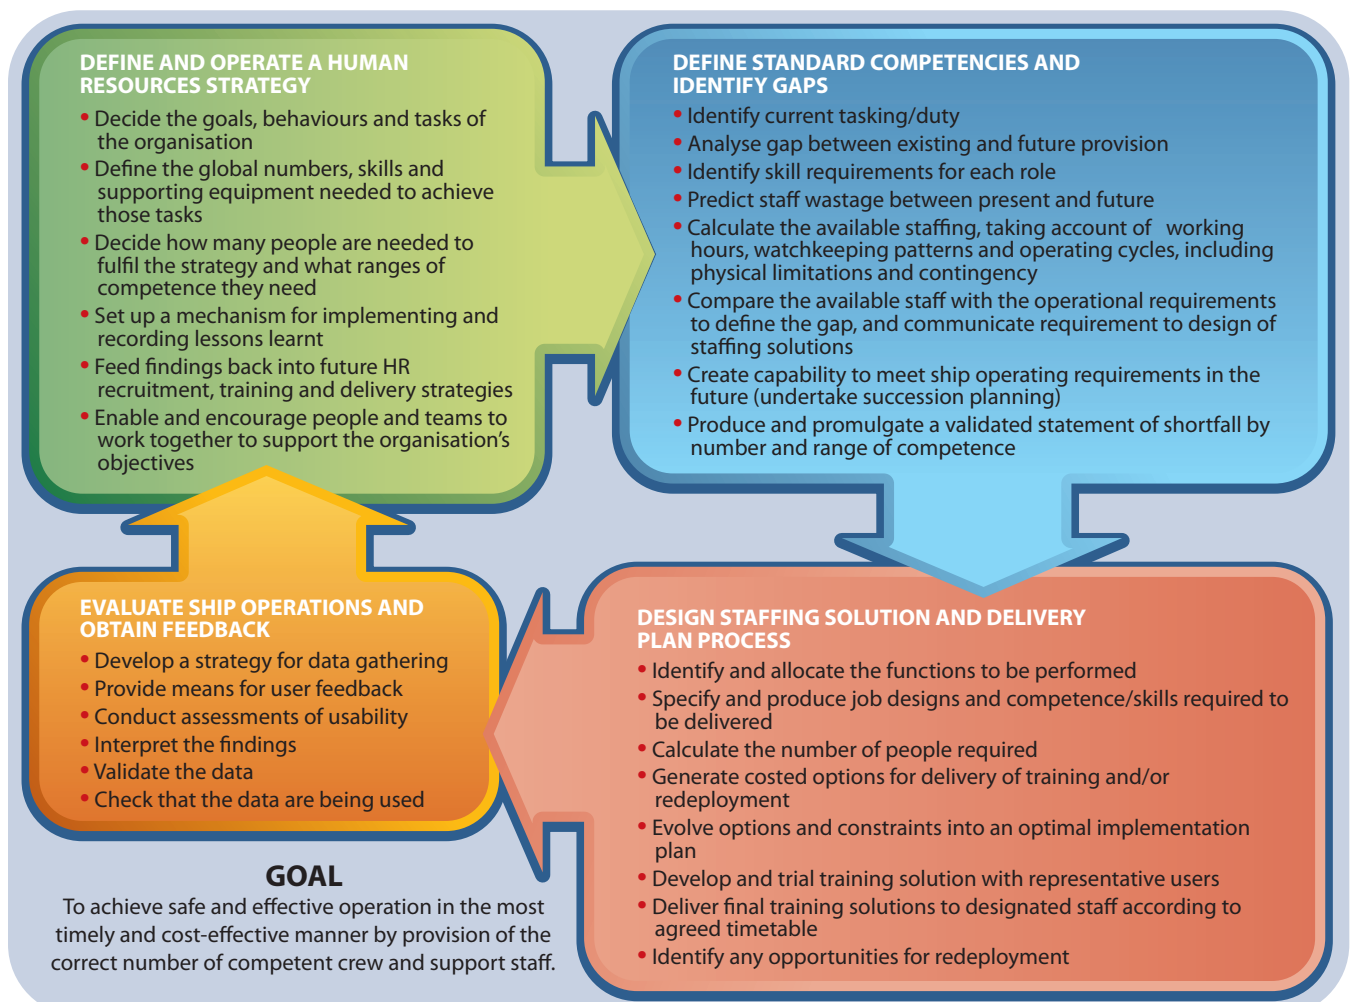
DEFINE AND OPERATE A HUMAN RESOURCES STRATEGY

• Decide the goals, behaviours and tasks of the organisation
• Define the global numbers, skills and supporting equipment needed to achieve those tasks
• Decide how many people are needed to fulfil the strategy and what ranges of competence they need
• Set up a mechanism for implementing and recording lessons learnt
• Feed findings back into future HR recruitment, training and delivery strategies
• Enable and encourage people and teams to work together to support the organisation's objectives

DEFINE STANDARD COMPETENCIES AND IDENTIFY GAPS

• Identify current tasking/duty
• Analyse gap between existing and future provision
• Identify skill requirements for each role
• Predict staff wastage between present and future
• Calculate the available staffing, taking account of working hours, watchkeeping patterns and operating cycles, including physical limitations and contingency
• Compare the available staff with the operational requirements to define the gap, and communicate requirement to design of staffing solutions
• Create capability to meet ship operating requirements in the future (undertake succession planning)
• Produce and promulgate a validated statement of shortfall by number and range of competence

EVALUATE SHIP OPERATIONS AND OBTAIN FEEDBACK

• Develop a strategy for data gathering
• Provide means for user feedback
• Conduct assessments of usability
• Interpret the findings
• Validate the data
• Check that the data are being used

DESIGN STAFFING SOLUTION AND DELIVERY PLAN PROCESS

• Identify and allocate the functions to be performed
• Specify and produce job designs and competence/skills required to be delivered
• Calculate the number of people required
• Generate costed options for delivery of training and/or redeployment
• Evolve options and constraints into an optimal implementation plan
• Develop and trial training solution with representative users
• Deliver final training solutions to designated staff according to agreed timetable
• Identify any opportunities for redeployment

GOAL

To achieve safe and effective operation in the most timely and cost-effective manner by provision of the correct number of competent crew and support staff.